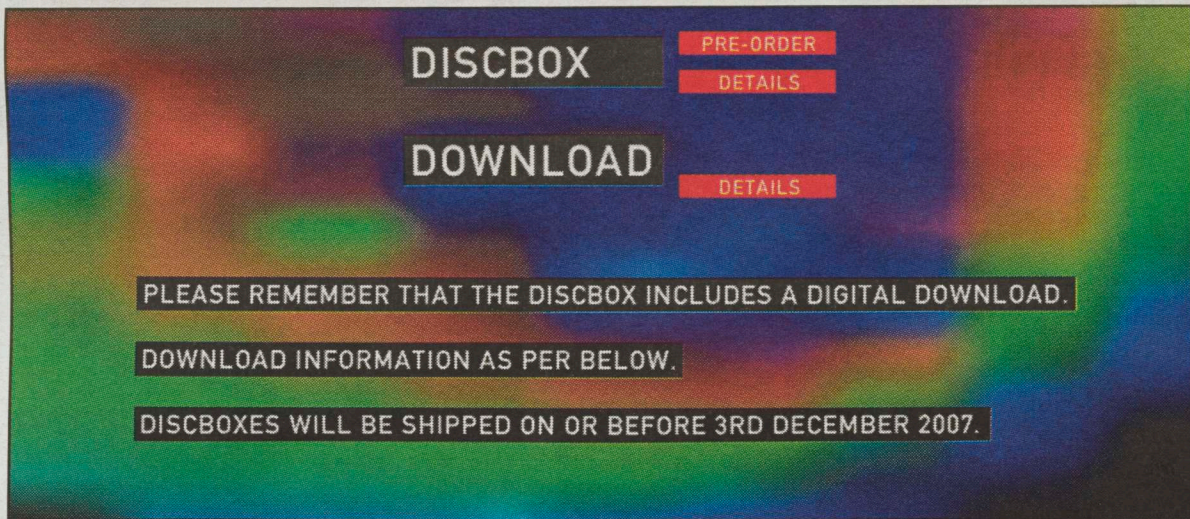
DISCBOX

PRE-ORDER

DETAILS

DOWNLOAD

DETAILS

PLEASE REMEMBER THAT THE DISCBOX INCLUDES A DIGITAL DOWNLOAD.

DOWNLOAD INFORMATION AS PER BELOW.

DISCBOXES WILL BE SHIPPED ON OR BEFORE 3RD DECEMBER 2007.